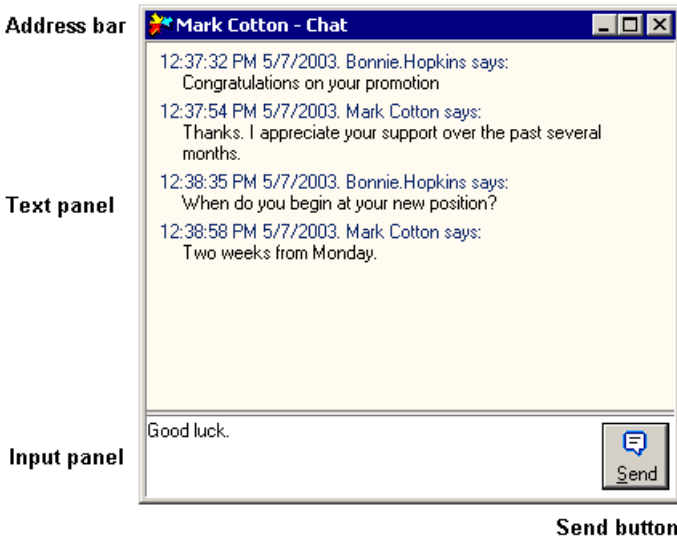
Address bar

Mark Cotton - Chat

12:37:32 PM 5/7/2003. Bonnie.Hopkins says:
Congratulations on your promotion

12:37:54 PM 5/7/2003. Mark Cotton says:
Thanks. I appreciate your support over the past several months.

Text panel

12:38:35 PM 5/7/2003. Bonnie.Hopkins says:
When do you begin at your new position?

12:38:58 PM 5/7/2003. Mark Cotton says:
Two weeks from Monday.

Input panel

Good luck.

Send

Send button